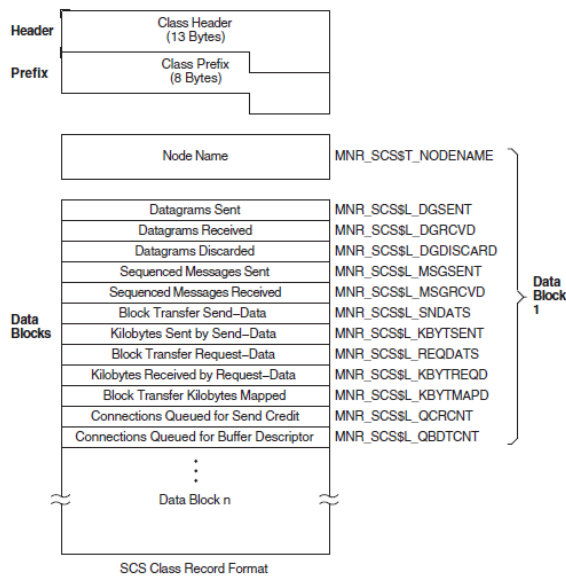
Header

Class Header
(13 Bytes)

Prefix

Class Prefix
(8 Bytes)

Node Name MNR_SCS$T_NODENAME

Datagrams Sent MNR_SCS$L_DGSENT
Datagrams Received MNR_SCS$L_DGRCVD
Datagrams Discarded MNR_SCS$L_DGDISCARD
Sequenced Messages Sent MNR_SCS$L_MSGSENT
Sequenced Messages Received MNR_SCS$L_MSGRCVD
Block Transfer Send–Data MNR_SCS$L_SNDATS
Kilobytes Sent by Send–Data MNR_SCS$L_KBYTSENT
Block Transfer Request–Data MNR_SCS$L_REQDATS
Kilobytes Received by Request–Data MNR_SCS$L_KBYTREQD
Block Transfer Kilobytes Mapped MNR_SCS$L_KBYTMAPD
Connections Queued for Send Credit MNR_SCS$L_QCRCNT
Connections Queued for Buffer Descriptor MNR_SCS$L_QBDTCNT

Data Block 1

Data Blocks

Data Block n

SCS Class Record Format